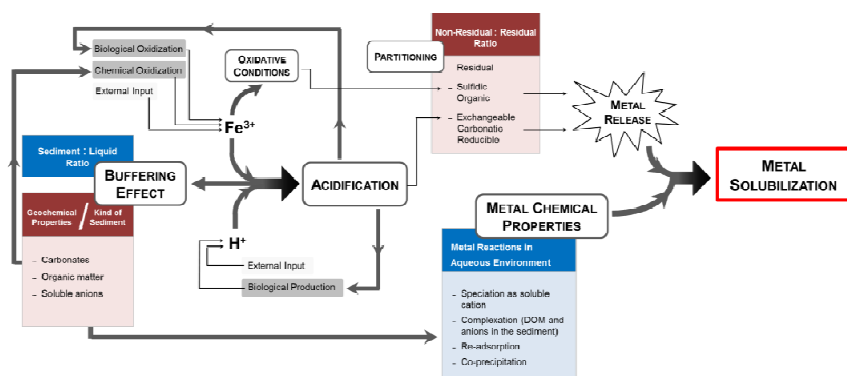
Biological Oxidization
Chemical Oxidization
External Input

OXIDATIVE CONDITIONS

$Fe^{3+}$

PARTITIONING

Non-Residual : Residual Ratio

Residual
– Sulfidic Organic
– Exchangeable Carbonatic Reducible

METAL RELEASE

Sediment : Liquid Ratio

BUFFERING EFFECT

ACIDIFICATION

METAL SOLUBILIZATION

Geochemical Properties / Kind of Sediment

– Carbonates
– Organic matter
– Soluble anions

$H^+$

External Input
Biological Production

METAL CHEMICAL PROPERTIES

Metal Reactions in Aqueous Environment

– Speciation as soluble cation
– Complexation (DOM and anions in the sediment)
– Re-adsorption
– Co-precipitation